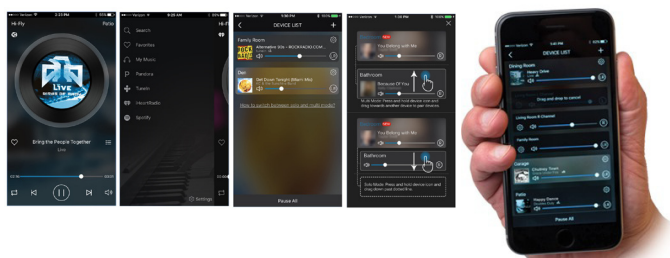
Verizon 2:23 PM
Hi-Fly Paths
Live
Bring the People Together
Live

Verizon 9:29 AM
Search
Favorites
My Music
Pandora
TuneIn
iHeartRadio
Spotify
Settings

DEVICE LIST
Family Room
Alternative 90s • ROCK RADIO.COM
Den
Get Down Tonight (Mani Mix)
How to switch between one unit multi mode?
Pause All

You Belong with Me
Bathroom
Because Of You
Multi Mode: Press and hold device icon and drag towards another device to pair devices.
You Belong with Me
Bathroom
Solo Mode: Press and hold device icon and drag down past dotted line.

DEVICE LIST
Dining Room
Happy Drive
Drag and drop to cancel
Living Room R Channel
Family Room
Garage
Chutney Town
Patio
Happy Dance
Pause All